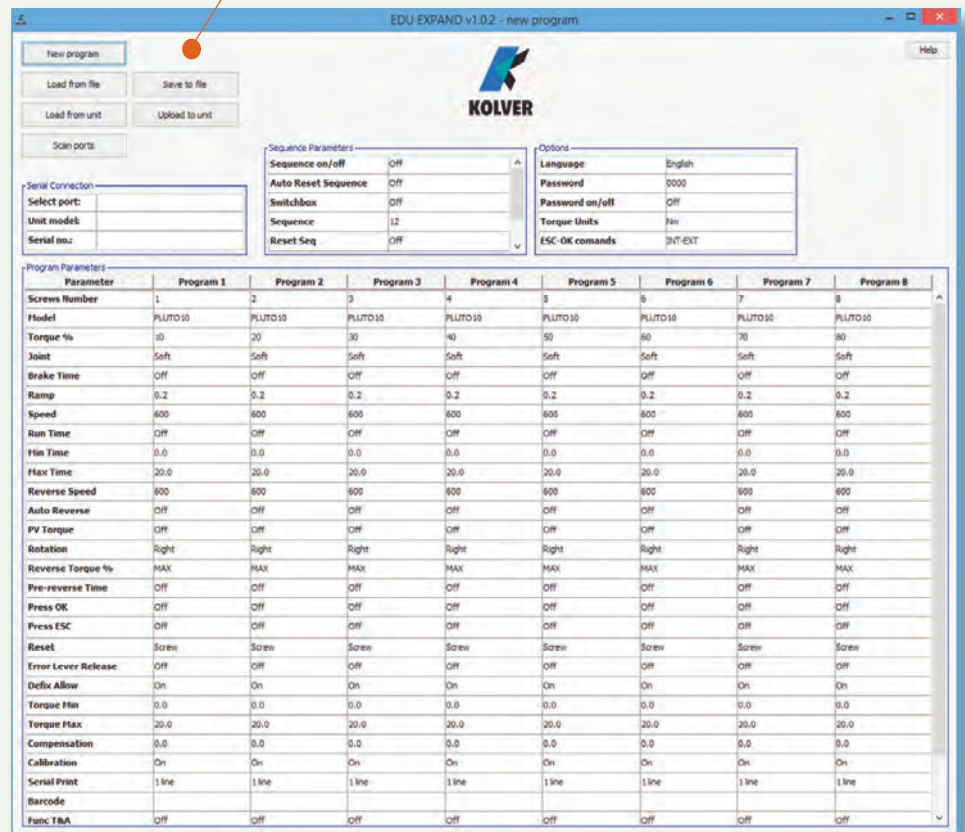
EDU EXPAND v1.0.2 - new program

New program
Load from file
Save to file
Load from unit
Upload to unit
Scan ports

Help

KOLVER

Serial Connection
| | |
|---|---|
| Select port: | |
| Unit model: | |
| Serial no: | |

Sequence Parameters
| | |
|---|---|
| Sequence on/off | Off |
| Auto Reset Sequence | Off |
| Switchbox | Off |
| Sequence | 12 |
| Reset Seq | Off |

Options
| | |
|---|---|
| Language | English |
| Password | 0000 |
| Password on/off | Off |
| Torque Units | Nm |
| ESC-OK comands | INT-EXT |

Program Parameters
| Parameter | Program 1 | Program 2 | Program 3 | Program 4 | Program 5 | Program 6 | Program 7 | Program 8 |
|---|---|---|---|---|---|---|---|---|
| Screws Number | 1 | 2 | 3 | 4 | 5 | 6 | 7 | 8 |
| Model | PLUTO10 | PLUTO10 | PLUTO10 | PLUTO10 | PLUTO10 | PLUTO10 | PLUTO10 | PLUTO10 |
| Torque % | 10 | 20 | 30 | 40 | 50 | 60 | 70 | 80 |
| Joint | Soft | Soft | Soft | Soft | Soft | Soft | Soft | Soft |
| Brake Time | Off | Off | Off | Off | Off | Off | Off | Off |
| Ramp | 0.2 | 0.2 | 0.2 | 0.2 | 0.2 | 0.2 | 0.2 | 0.2 |
| Speed | 600 | 600 | 600 | 600 | 600 | 600 | 600 | 600 |
| Run Time | Off | Off | Off | Off | Off | Off | Off | Off |
| Min Time | 0.0 | 0.0 | 0.0 | 0.0 | 0.0 | 0.0 | 0.0 | 0.0 |
| Max Time | 20.0 | 20.0 | 20.0 | 20.0 | 20.0 | 20.0 | 20.0 | 20.0 |
| Reverse Speed | 600 | 600 | 600 | 600 | 600 | 600 | 600 | 600 |
| Auto Reverse | Off | Off | Off | Off | Off | Off | Off | Off |
| PV Torque | Off | Off | Off | Off | Off | Off | Off | Off |
| Rotation | Right | Right | Right | Right | Right | Right | Right | Right |
| Reverse Torque % | MAX | MAX | MAX | MAX | MAX | MAX | MAX | MAX |
| Pre-reverse Time | Off | Off | Off | Off | Off | Off | Off | Off |
| Press OK | Off | Off | Off | Off | Off | Off | Off | Off |
| Press ESC | Off | Off | Off | Off | Off | Off | Off | Off |
| Reset | Screw | Screw | Screw | Screw | Screw | Screw | Screw | Screw |
| Error Lever Release | Off | Off | Off | Off | Off | Off | Off | Off |
| Defix Allow | On | On | On | On | On | On | On | On |
| Torque Min | 0.0 | 0.0 | 0.0 | 0.0 | 0.0 | 0.0 | 0.0 | 0.0 |
| Torque Max | 20.0 | 20.0 | 20.0 | 20.0 | 20.0 | 20.0 | 20.0 | 20.0 |
| Compensation | 0.0 | 0.0 | 0.0 | 0.0 | 0.0 | 0.0 | 0.0 | 0.0 |
| Calibration | On | On | On | On | On | On | On | On |
| Serial Print | 1 line | 1 line | 1 line | 1 line | 1 line | 1 line | 1 line | 1 line |
| Barcode | | | | | | | | |
| Func T&A | Off | Off | Off | Off | Off | Off | Off | Off |